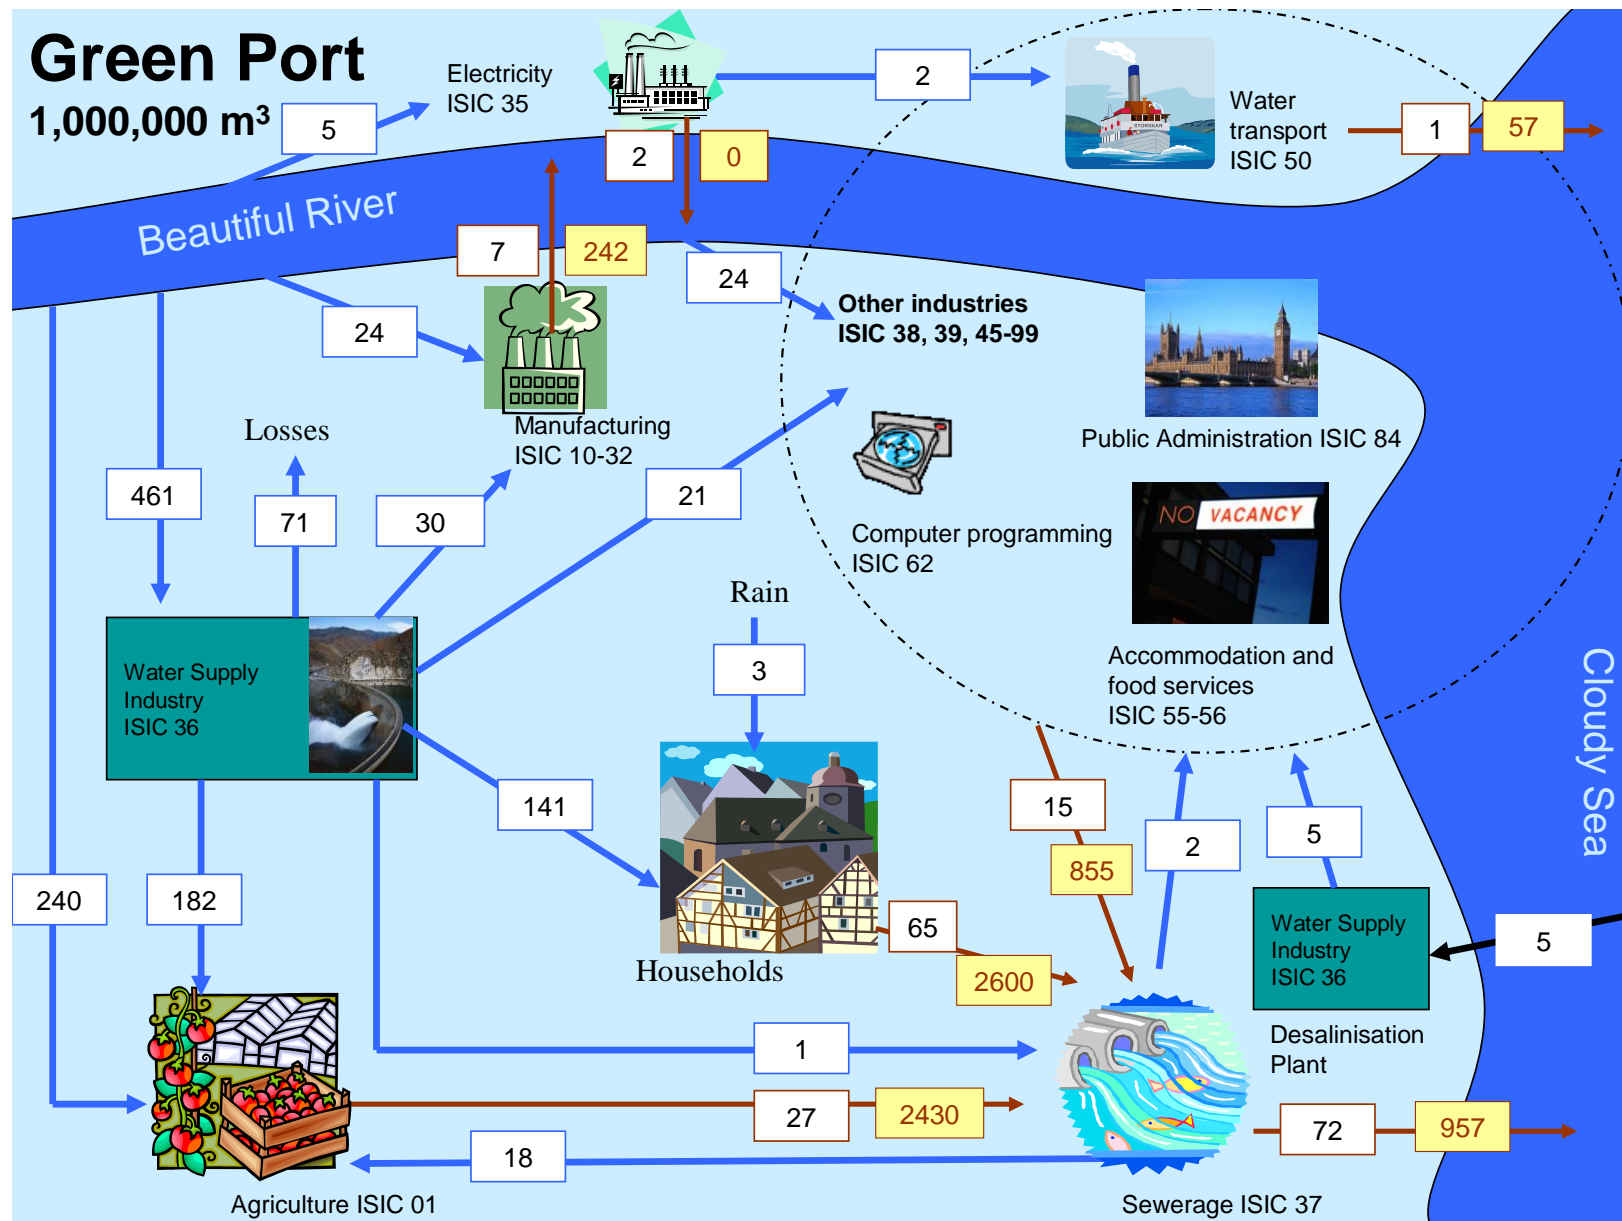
Green Port

1,000,000 m³

5

Electricity ISIC 35

2

2

0

Water transport ISIC 50

1

57

Beautiful River

7

242

24

24

Other industries ISIC 38, 39, 45-99

Manufacturing ISIC 10-32

Public Administration ISIC 84

Losses

461

71

30

21

Computer programming ISIC 62

NO VACANCY

Rain

3

Accommodation and food services ISIC 55-56

Water Supply Industry ISIC 36

Cloudy Sea

141

15

855

2

5

240

182

Households

65

2600

Water Supply Industry ISIC 36

5

Desalinisation Plant

1

27

2430

18

72

957

Agriculture ISIC 01

Sewerage ISIC 37